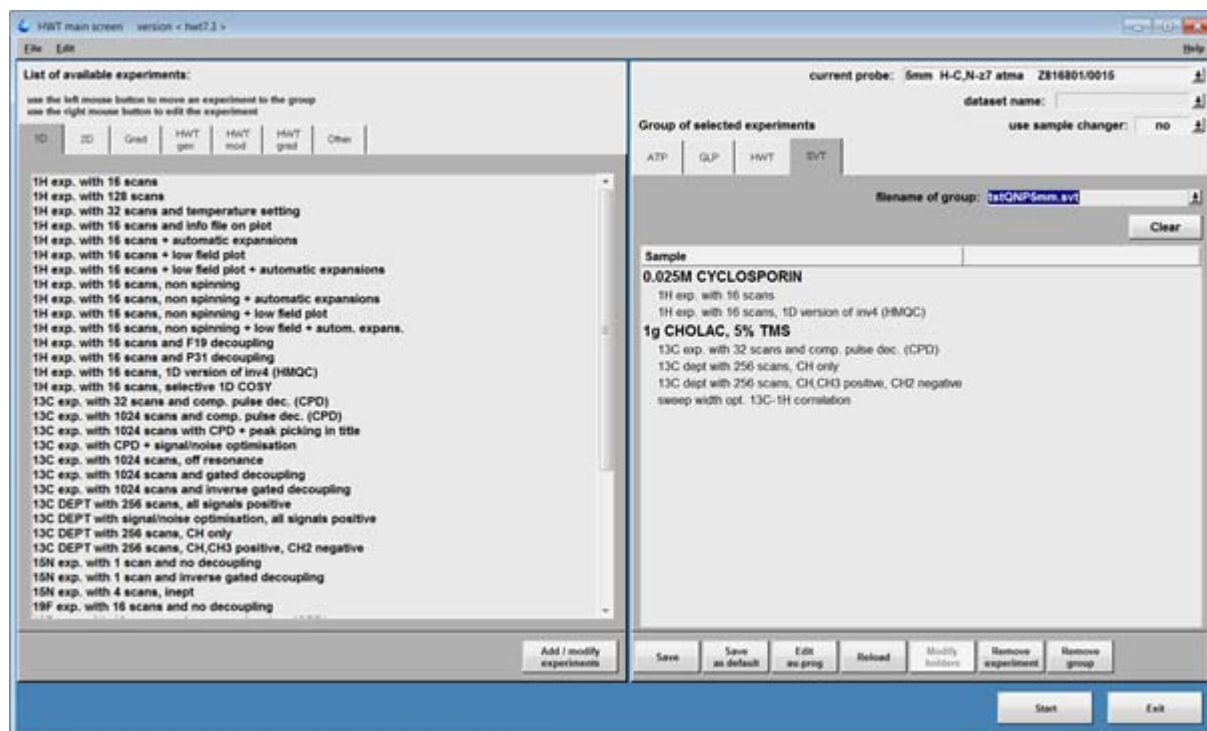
HWT main screen version < hwt7.3 >

File Edit Help

List of available experiments:

use the left mouse button to move an experiment to the group
use the right mouse button to edit the experiment

1D | 2D | Grad | HWT gen | HWT mod | HWT grad | Other

1H exp. with 16 scans
1H exp. with 128 scans
1H exp. with 32 scans and temperature setting
1H exp. with 16 scans and info file on plot
1H exp. with 16 scans + automatic expansions
1H exp. with 16 scans + low field plot
1H exp. with 16 scans + low field plot + automatic expansions
1H exp. with 16 scans, non spinning
1H exp. with 16 scans, non spinning + automatic expansions
1H exp. with 16 scans, non spinning + low field plot
1H exp. with 16 scans, non spinning + low field + autom. expans.
1H exp. with 16 scans and F19 decoupling
1H exp. with 16 scans and P31 decoupling
1H exp. with 16 scans, 1D version of inv4 (HMQC)
1H exp. with 16 scans, selective 1D COSY
13C exp. with 32 scans and comp. pulse dec. (CPD)
13C exp. with 1024 scans and comp. pulse dec. (CPD)
13C exp. with 1024 scans with CPD + peak picking in title
13C exp. with CPD + signal/noise optimisation
13C exp. with 1024 scans, off resonance
13C exp. with 1024 scans and gated decoupling
13C exp. with 1024 scans and inverse gated decoupling
13C DEPT with 256 scans, all signals positive
13C DEPT with signal/noise optimisation, all signals positive
13C DEPT with 256 scans, CH only
13C DEPT with 256 scans, CH,CH3 positive, CH2 negative
15N exp. with 1 scan and no decoupling
15N exp. with 1 scan and inverse gated decoupling
15N exp. with 4 scans, inept
19F exp. with 16 scans and no decoupling

Add / modify experiments

current probe: 5mm H-C,N-z7 atma Z816801/0015
dataset name:
Group of selected experiments
use sample changer: no

ATP | GLP | HWT | SVT

filename of group: tstQNP5mm.svt

Clear

Sample

0.025M CYCLOSPORIN
1H exp. with 16 scans
1H exp. with 16 scans, 1D version of inv4 (HMQC)
1g CHOLAC, 5% TMS
13C exp. with 32 scans and comp. pulse dec. (CPD)
13C dept with 256 scans, CH only
13C dept with 256 scans, CH,CH3 positive, CH2 negative
sweep width opt. 13C-1H correlation

Save | Save as default | Edit as prog | Reload | Modify holders | Remove experiment | Remove group

Start | Exit